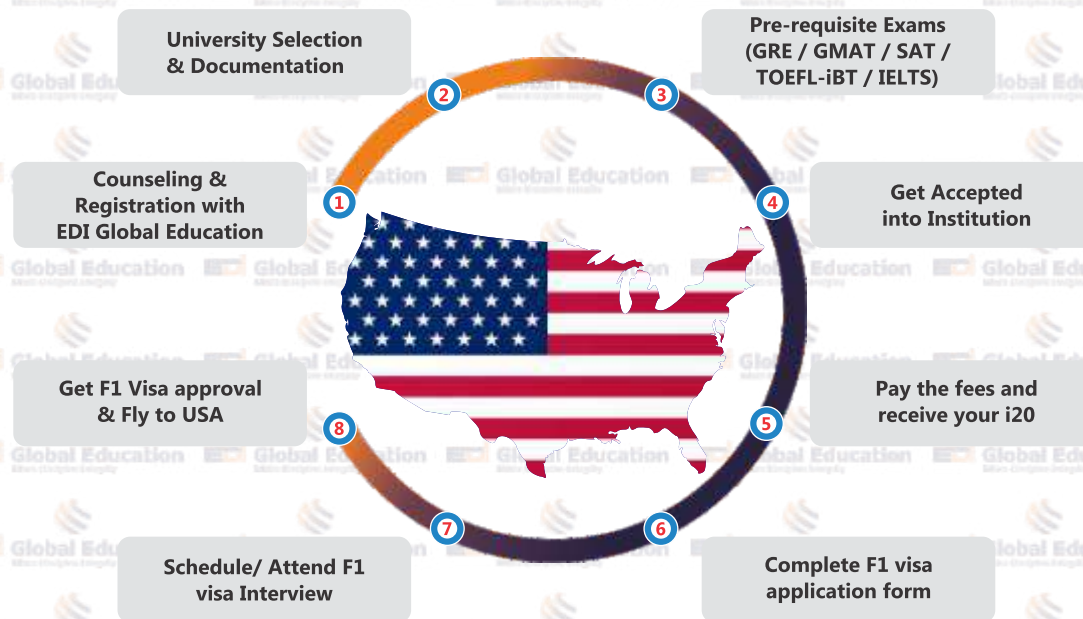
University Selection & Documentation

Pre-requisite Exams (GRE / GMAT / SAT / TOEFL-iBT / IELTS)

2

3

Counseling & Registration with EDI Global Education

1

4

Get Accepted into Institution

Get F1 Visa approval & Fly to USA

8

5

Pay the fees and receive your i20

7

6

Schedule/ Attend F1 visa Interview

Complete F1 visa application form

Global Education